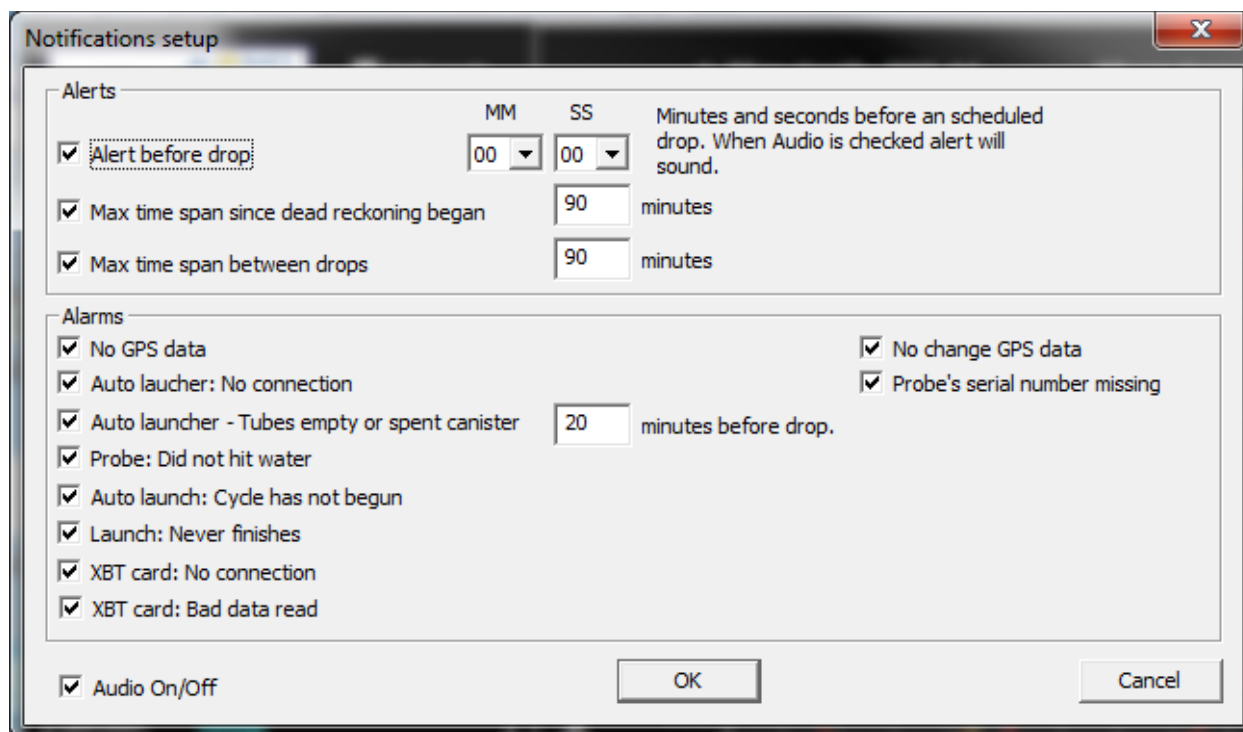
Notifications setup

Alerts

MM SS

Alert before drop 00 00

Minutes and seconds before an scheduled drop. When Audio is checked alert will sound.

Max time span since dead reckoning began 90 minutes

Max time span between drops 90 minutes

Alarms

No GPS data

Auto laucher: No connection

Auto launcher - Tubes empty or spent canister 20 minutes before drop.

Probe: Did not hit water

Auto launch: Cycle has not begun

Launch: Never finishes

XBT card: No connection

XBT card: Bad data read

No change GPS data

Probe's serial number missing

Audio On/Off

OK

Cancel